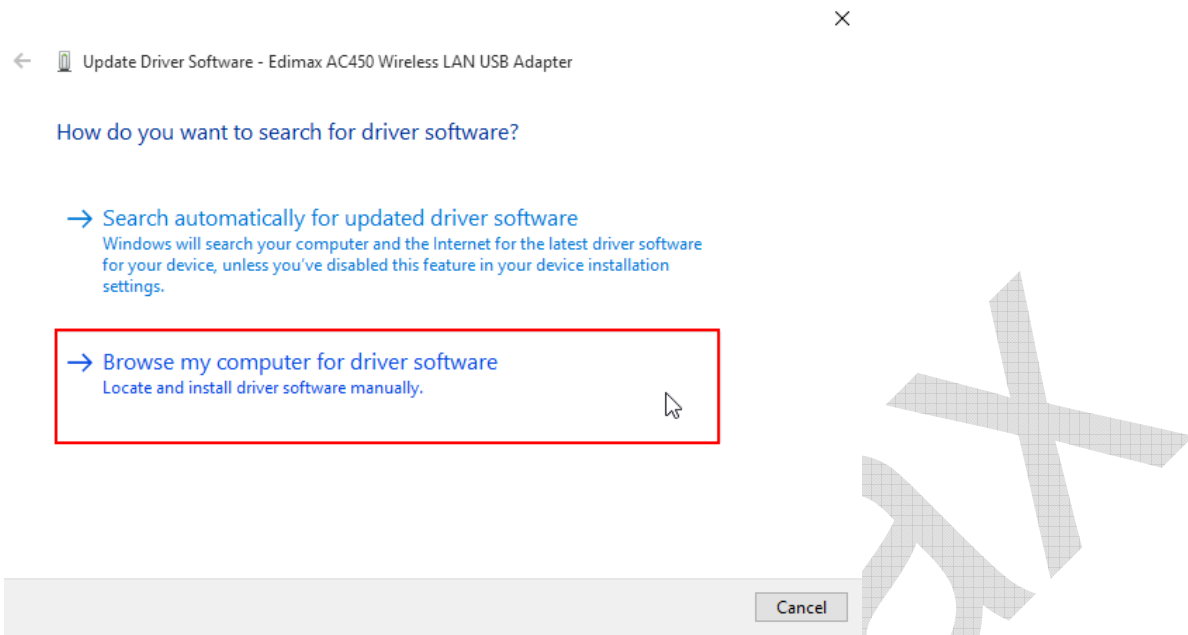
Update Driver Software - Edimax AC450 Wireless LAN USB Adapter

How do you want to search for driver software?

→ Search automatically for updated driver software
Windows will search your computer and the Internet for the latest driver software for your device, unless you've disabled this feature in your device installation settings.

→ Browse my computer for driver software
Locate and install driver software manually.

Cancel